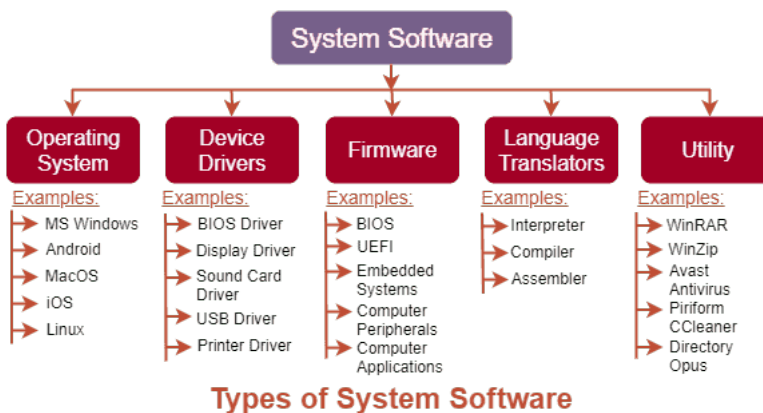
System Software

Operating System

Examples:
MS Windows
Android
MacOS
iOS
Linux

Device Drivers

Examples:
BIOS Driver
Display Driver
Sound Card Driver
USB Driver
Printer Driver

Firmware

Examples:
BIOS
UEFI
Embedded Systems
Computer Peripherals
Computer Applications

Language Translators

Examples:
Interpreter
Compiler
Assembler

Utility

Examples:
WinRAR
WinZip
Avast Antivirus
Piriform CCleaner
Directory Opus

Types of System Software